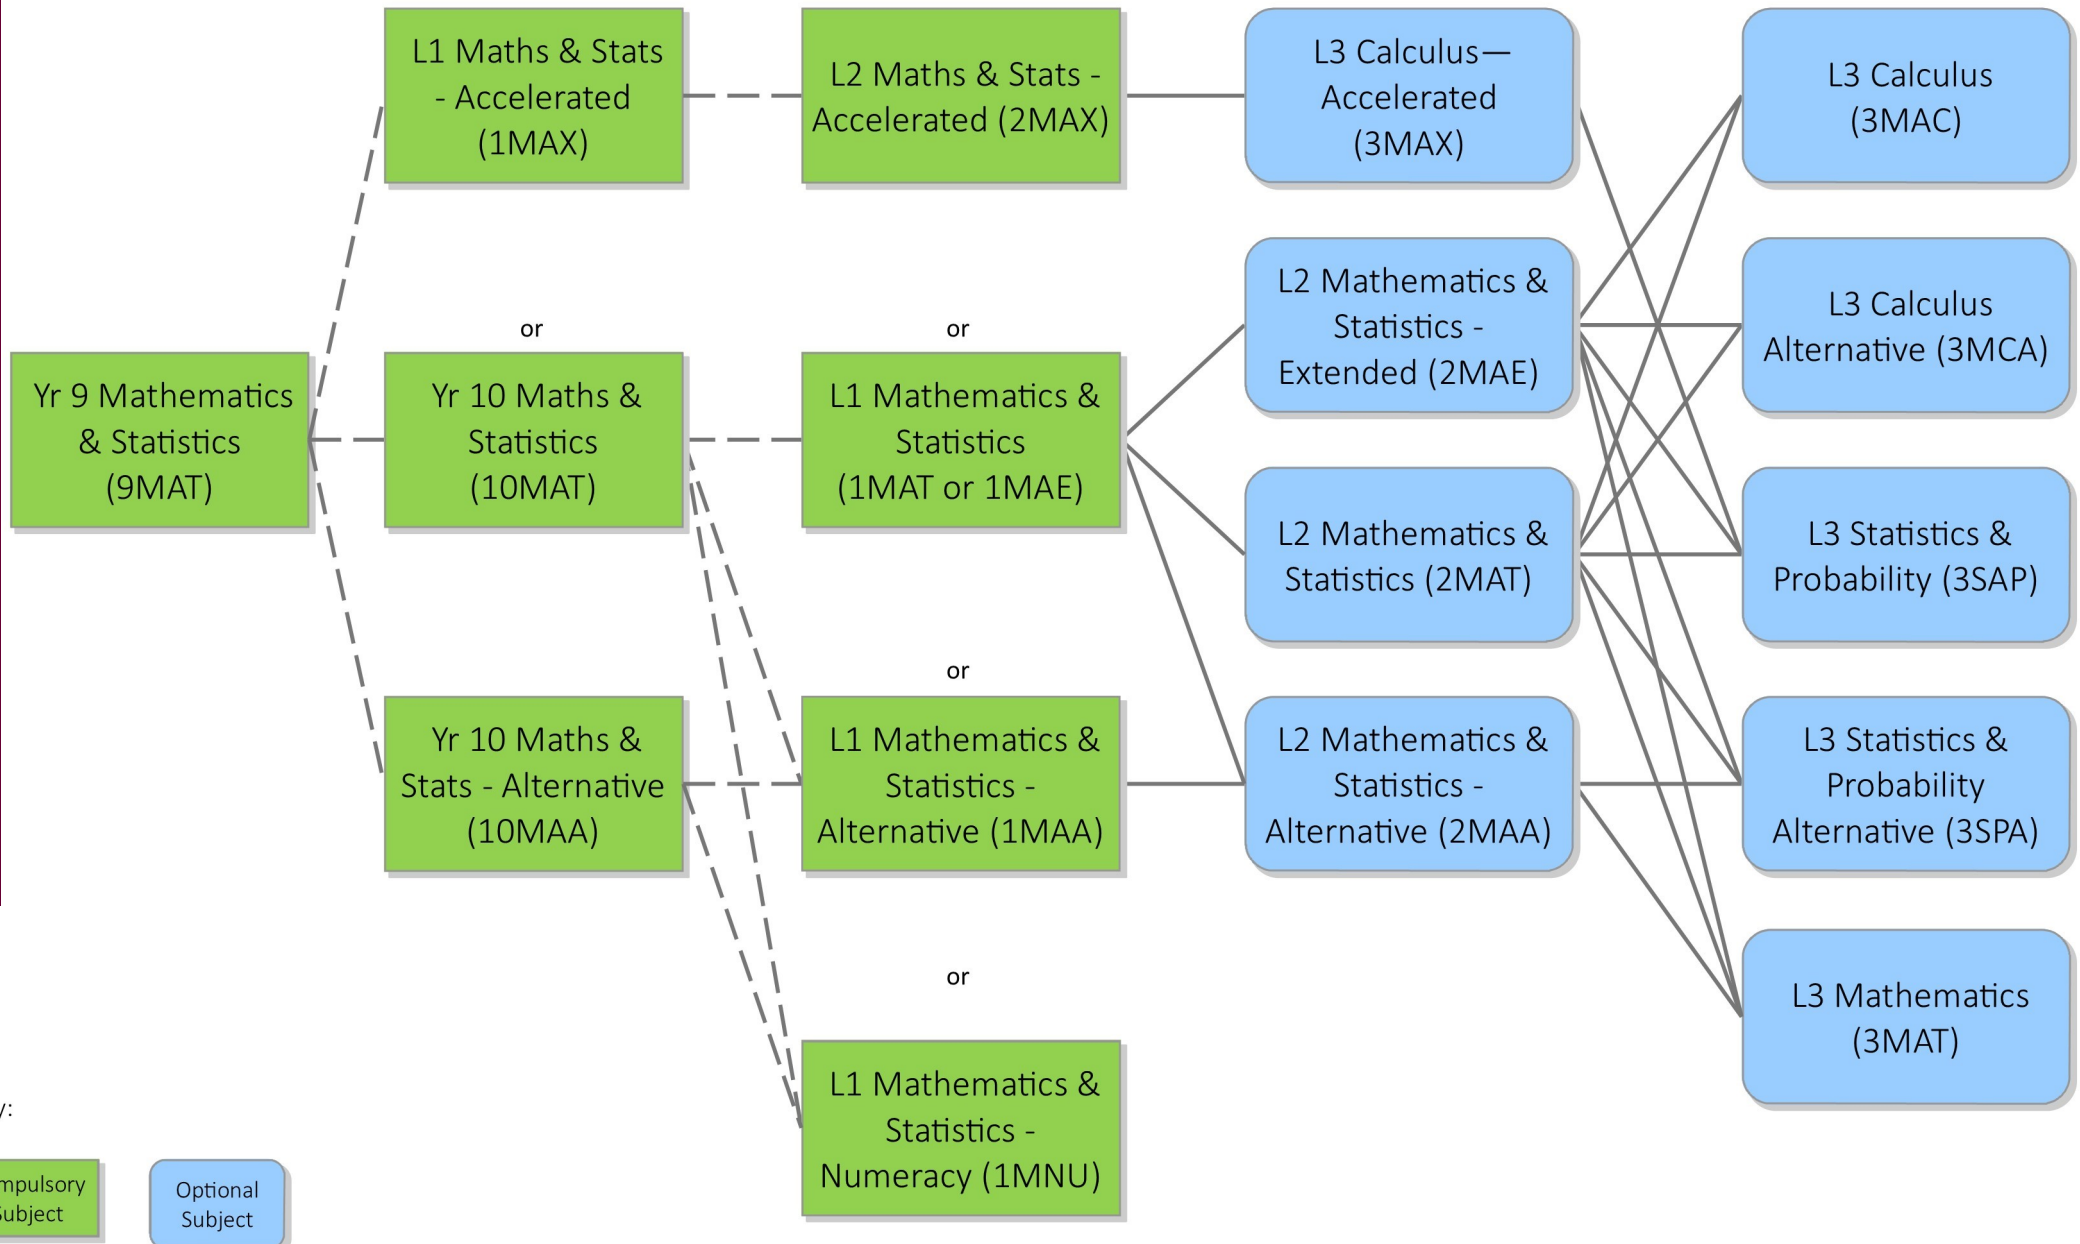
Yr 9 Mathematics & Statistics (9MAT)

L1 Maths & Stats - Accelerated (1MAX)

or

Yr 10 Maths & Statistics (10MAT)

Yr 10 Maths & Stats - Alternative (10MAA)

L2 Maths & Stats - Accelerated (2MAX)

or

L1 Mathematics & Statistics (1MAT or 1MAE)

or

L1 Mathematics & Statistics - Alternative (1MAA)

or

L1 Mathematics & Statistics - Numeracy (1MNU)

L3 Calculus—Accelerated (3MAX)

L2 Mathematics & Statistics - Extended (2MAE)

L2 Mathematics & Statistics (2MAT)

L2 Mathematics & Statistics - Alternative (2MAA)

L3 Calculus (3MAC)

L3 Calculus Alternative (3MCA)

L3 Statistics & Probability (3SAP)

L3 Statistics & Probability Alternative (3SPA)

L3 Mathematics (3MAT)

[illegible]y:

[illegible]mpulsory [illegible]ubject

Optional Subject